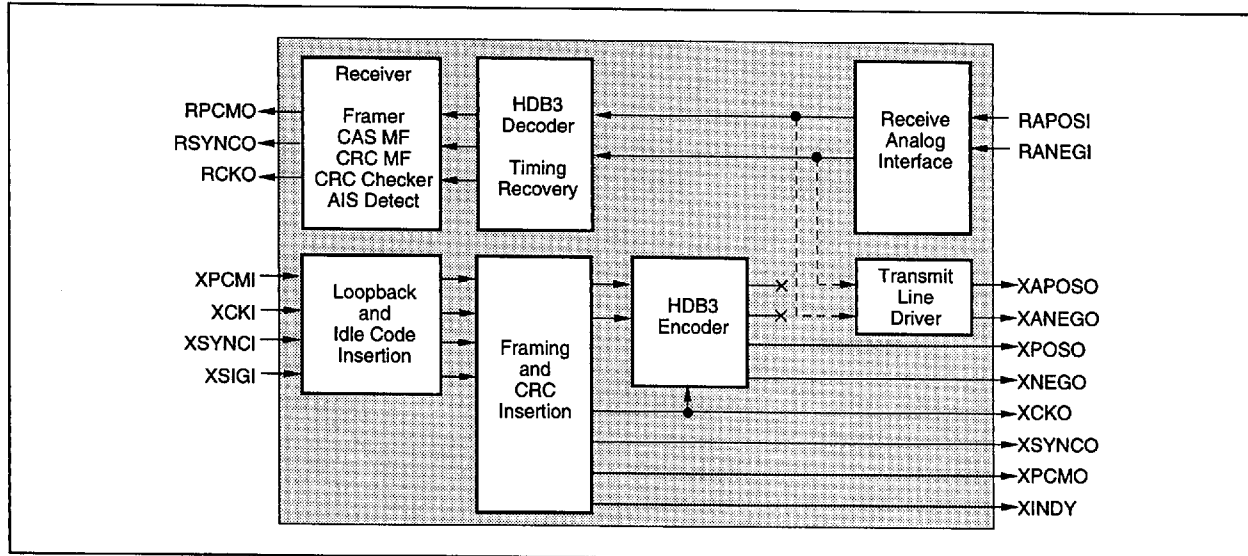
RPCMO
RSYNCO
RCKO

Receiver
Framer
CAS MF
CRC MF
CRC Checker
AIS Detect

HDB3
Decoder
Timing
Recovery

Receive
Analog
Interface

RAPOSI
RANEGI

XPCMI
XCKI
XSYNCI
XSIGI

Loopback
and
Idle Code
Insertion

Framing
and
CRC
Insertion

HDB3
Encoder

Transmit
Line
Driver

XAPOSO
XANEGO
XPOSO
XNEGO
XCKO
XSYNCO
XPCMO
XINDY